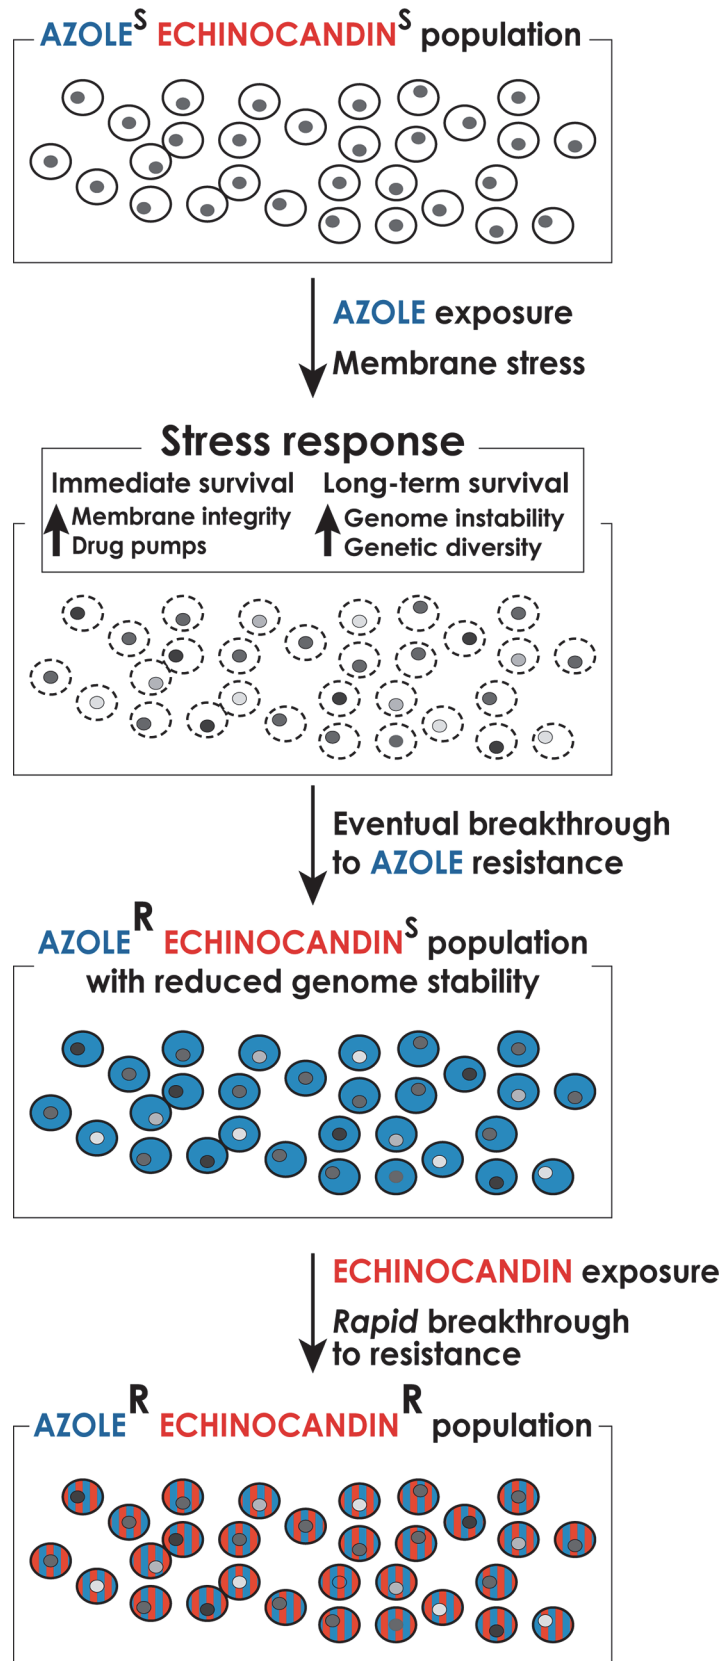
AZOLE$^{S}$ ECHINOCANDIN$^{S}$ population

AZOLE exposure
Membrane stress

Stress response

Immediate survival
↑ Membrane integrity
Drug pumps

Long-term survival
↑ Genome instability
Genetic diversity

Eventual breakthrough to AZOLE resistance

AZOLE$^{R}$ ECHINOCANDIN$^{S}$ population with reduced genome stability

ECHINOCANDIN exposure
*Rapid* breakthrough to resistance

AZOLE$^{R}$ ECHINOCANDIN$^{R}$ population